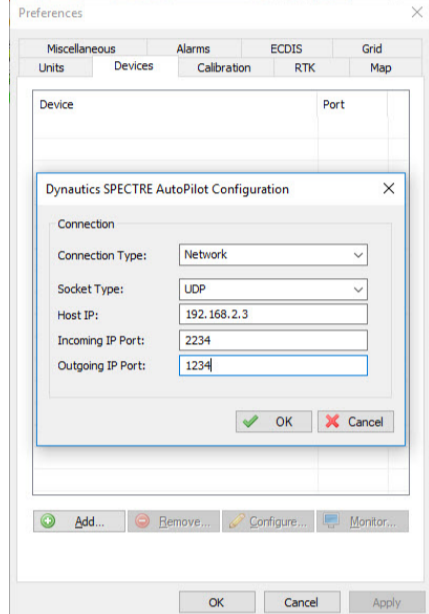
Preferences

Miscellaneous | Alarms | ECDIS | Grid
Units | Devices | Calibration | RTK | Map

Device | Port

Dynautics SPECTRE AutoPilot Configuration

Connection

Connection Type: Network

Socket Type: UDP

Host IP: 192.168.2.3

Incoming IP Port: 2234

Outgoing IP Port: 1234

OK
Cancel

Add...
Remove...
Configure...
Monitor...

OK
Cancel
Apply